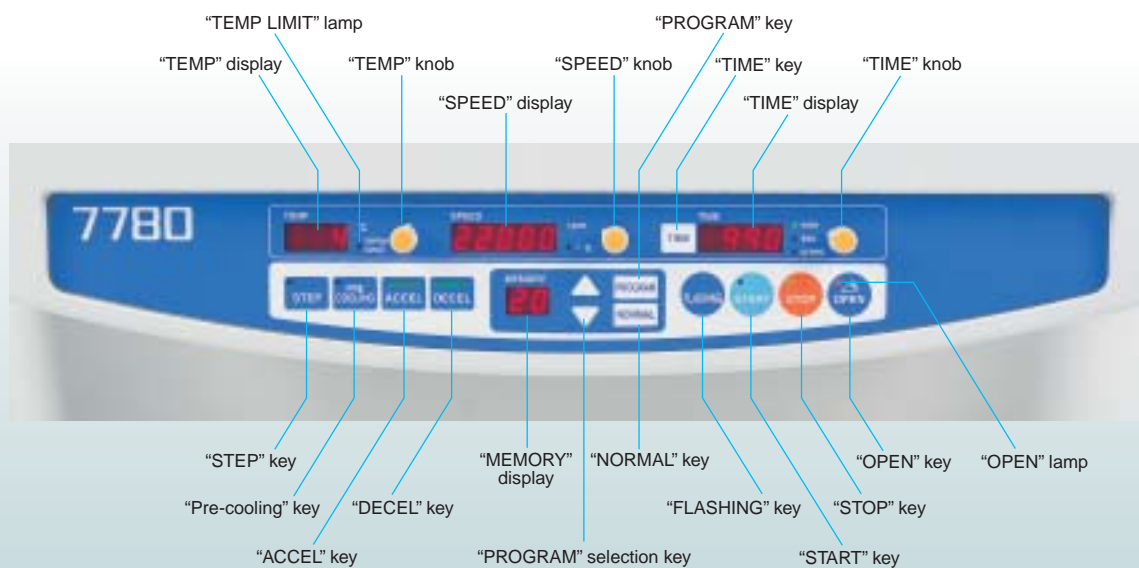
“TEMP LIMIT” lamp
“TEMP” display
“TEMP” knob
“SPEED” display
“SPEED” knob
“PROGRAM” key
“TIME” key
“TIME” display
“TIME” knob

7780
TEMP
SPEED
TIME
22000
TIME
STEP
COOLING
ACCEL
DECEL
MEMORY
20
PROGRAM
NORMAL
FLASHING
START
STOP
OPEN

“STEP” key
“Pre-cooling” key
“ACCEL” key
“DECEL” key
“MEMORY” display
“PROGRAM” selection key
“NORMAL” key
“FLASHING” key
“START” key
“STOP” key
“OPEN” key
“OPEN” lamp